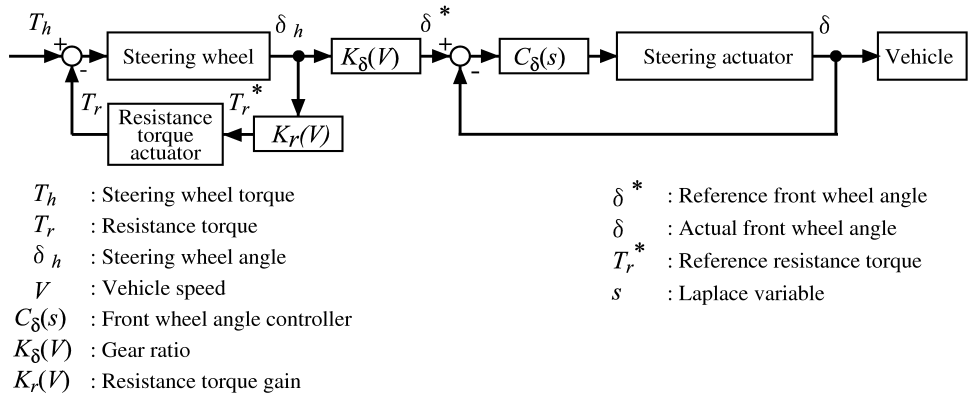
$T_h$ + - Steering wheel $\delta_h$ $K_\delta(V)$ $\delta^*$ + - $C_\delta(s)$ Steering actuator $\delta$ Vehicle

$T_r$ Resistance torque actuator $T_r^*$ $K_r(V)$

$T_h$ : Steering wheel torque
$T_r$ : Resistance torque
$\delta_h$ : Steering wheel angle
$V$ : Vehicle speed
$C_\delta(s)$ : Front wheel angle controller
$K_\delta(V)$ : Gear ratio
$K_r(V)$ : Resistance torque gain

$\delta^*$ : Reference front wheel angle
$\delta$ : Actual front wheel angle
$T_r^*$ : Reference resistance torque
$s$ : Laplace variable